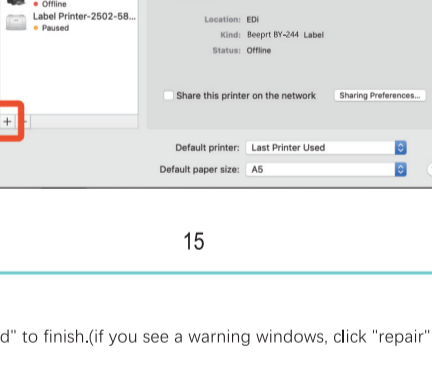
• Offline
Label Printer-2502-58...
• Paused

Location: EDi
Kind: Beeprt BY-244 Label
Status: Offline

Share this printer on the network
Sharing Preferences...

+ -

Default printer: Last Printer Used
Default paper size: A5

15

d" to finish.(if you see a warning windows, click "repair"